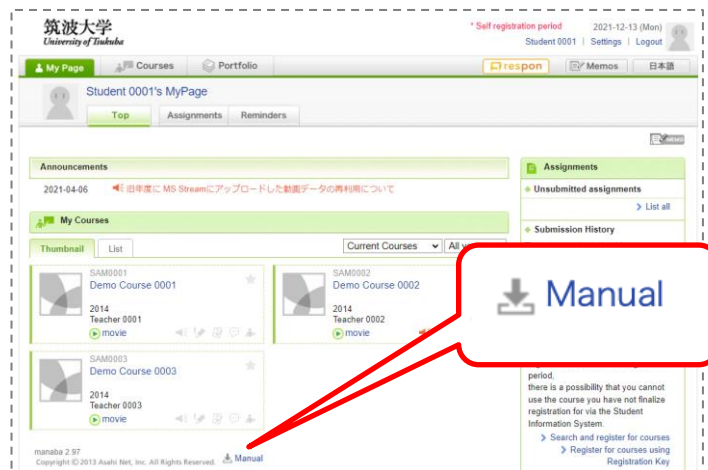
筑波大学
University of Tsukuba

* Self registration period

2021-12-13 (Mon)

Student 0001 | Settings | Logout

My Page
Courses
Portfolio

respon
Memos
日本語

Student 0001's MyPage

Top
Assignments
Reminders

MEMO

Announcements

2021-04-06 旧年度に MS Streamにアップロードした動画データの再利用について

My Courses

Thumbnail
List

Current Courses
All

SAM0001
Demo Course 0001
2014
Teacher 0001
movie

SAM0002
Demo Course 0002
2014
Teacher 0002
movie

SAM0003
Demo Course 0003
2014
Teacher 0003
movie

Assignments

Unsubmitted assignments

List all

Submission History

Manual

period,
there is a possibility that you cannot use the course you have not finalize registration for via the Student Information System.

Search and register for courses

Register for courses using Registration Key

manaba 2.97
Copyright © 2013 Asahi Net, Inc. All Rights Reserved.

Manual